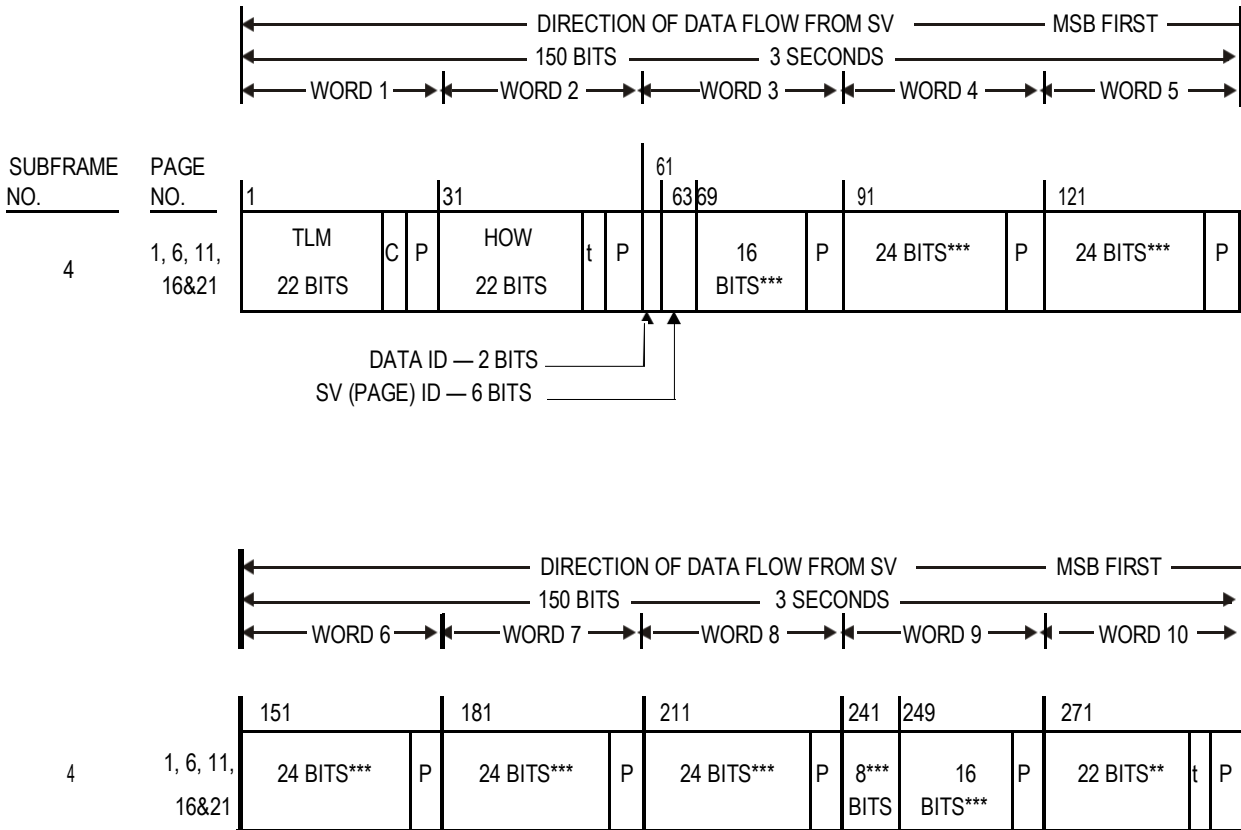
DIRECTION OF DATA FLOW FROM SV — MSB FIRST
150 BITS — 3 SECONDS
WORD 1 WORD 2 WORD 3 WORD 4 WORD 5

SUBFRAME NO.
PAGE NO.
1
31
61
63 69
91
121

4
1, 6, 11, 16&21
TLM 22 BITS
C
P
HOW 22 BITS
t
P
16 BITS***
P
24 BITS***
P
24 BITS***
P

DATA ID — 2 BITS
SV (PAGE) ID — 6 BITS

DIRECTION OF DATA FLOW FROM SV — MSB FIRST
150 BITS — 3 SECONDS
WORD 6 WORD 7 WORD 8 WORD 9 WORD 10

151
181
211
241
249
271

4
1, 6, 11, 16&21
24 BITS***
P
24 BITS***
P
24 BITS***
P
8*** BITS
16 BITS***
P
22 BITS**
t
P